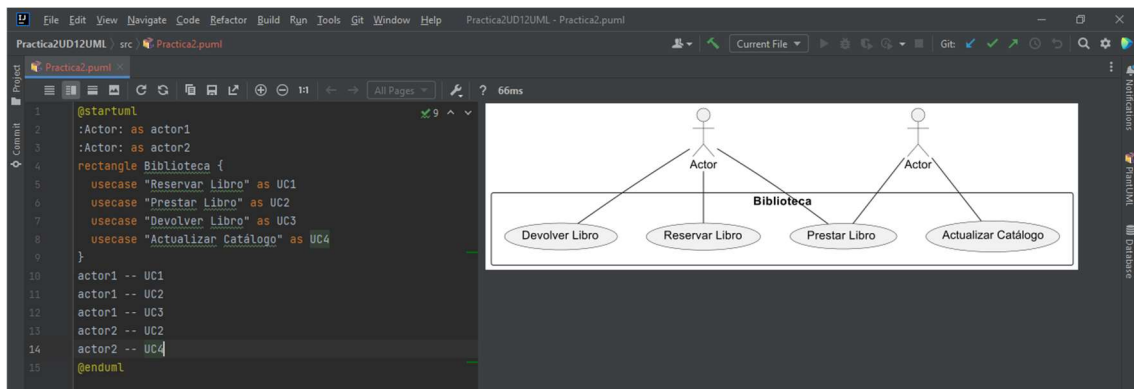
File Edit View Navigate Code Refactor Build Run Tools Git Window Help Practica2UD12UML - Practica2.puml

Practica2UD12UML › src › Practica2.puml

Current File ▾ Git:

Project

Commit

Practica2.puml ×

1:1 All Pages ▾ ? 66ms

✔9 ^ v

1 @startuml
2 :Actor: as actor1
3 :Actor: as actor2
4 rectangle Biblioteca {
5 usecase "Reservar Libro" as UC1
6 usecase "Prestar Libro" as UC2
7 usecase "Devolver Libro" as UC3
8 usecase "Actualizar Catálogo" as UC4
9 }
10 actor1 -- UC1
11 actor1 -- UC2
12 actor1 -- UC3
13 actor2 -- UC2
14 actor2 -- UC4
15 @enduml

Actor

Actor

Biblioteca

Devolver Libro

Reservar Libro

Prestar Libro

Actualizar Catálogo

Notifications

PlantUML

Database